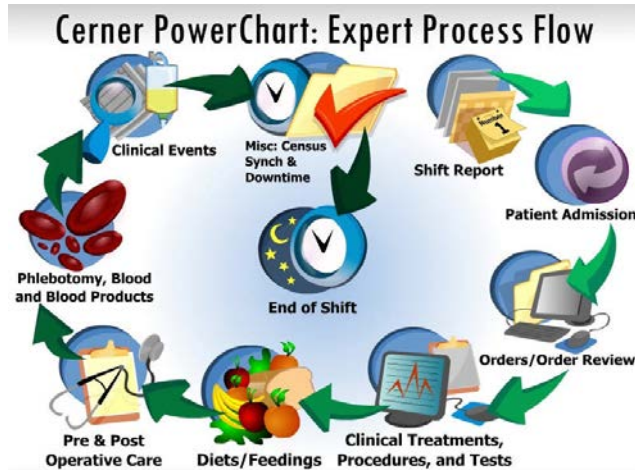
Cerner PowerChart: Expert Process Flow

Clinical Events

Misc: Census Synch & Downtime

Shift Report

Patient Admission

End of Shift

Phlebotomy, Blood and Blood Products

Orders/Order Review

Pre & Post Operative Care

Diets/Feedings

Clinical Treatments, Procedures, and Tests